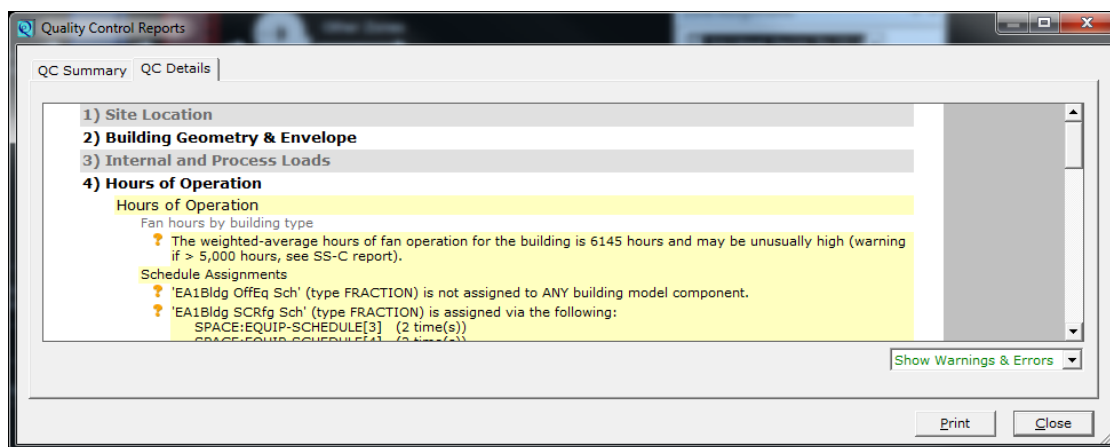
Quality Control Reports

QC Summary
QC Details

1) Site Location
2) Building Geometry & Envelope
3) Internal and Process Loads
4) Hours of Operation
Hours of Operation
Fan hours by building type
? The weighted-average hours of fan operation for the building is 6145 hours and may be unusually high (warning if > 5,000 hours, see SS-C report).
Schedule Assignments
? 'EA1Bldg OffEq Sch' (type FRACTION) is not assigned to ANY building model component.
? 'EA1Bldg SCRfg Sch' (type FRACTION) is assigned via the following:
SPACE:EQUIP-SCHEDULE[3] (2 time(s))
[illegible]

Show Warnings & Errors

Print
Close